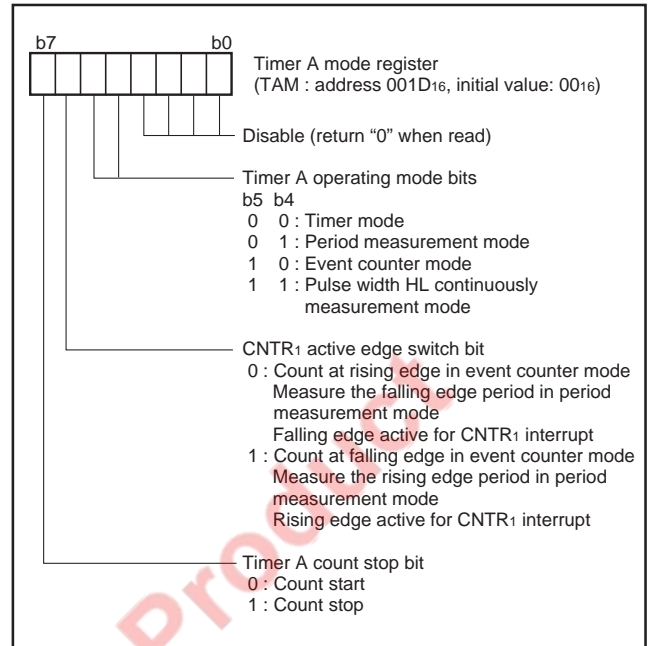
b7 b0

Timer A mode register
(TAM : address $001D_{16}$, initial value: $00_{16}$)

Disable (return "0" when read)

Timer A operating mode bits
b5 b4
0 0 : Timer mode
0 1 : Period measurement mode
1 0 : Event counter mode
1 1 : Pulse width HL continuously measurement mode

$CNTR_1$ active edge switch bit
0 : Count at rising edge in event counter mode
Measure the falling edge period in period measurement mode
Falling edge active for $CNTR_1$ interrupt
1 : Count at falling edge in event counter mode
Measure the rising edge period in period measurement mode
Rising edge active for $CNTR_1$ interrupt

Timer A count stop bit
0 : Count start
1 : Count stop

Produ